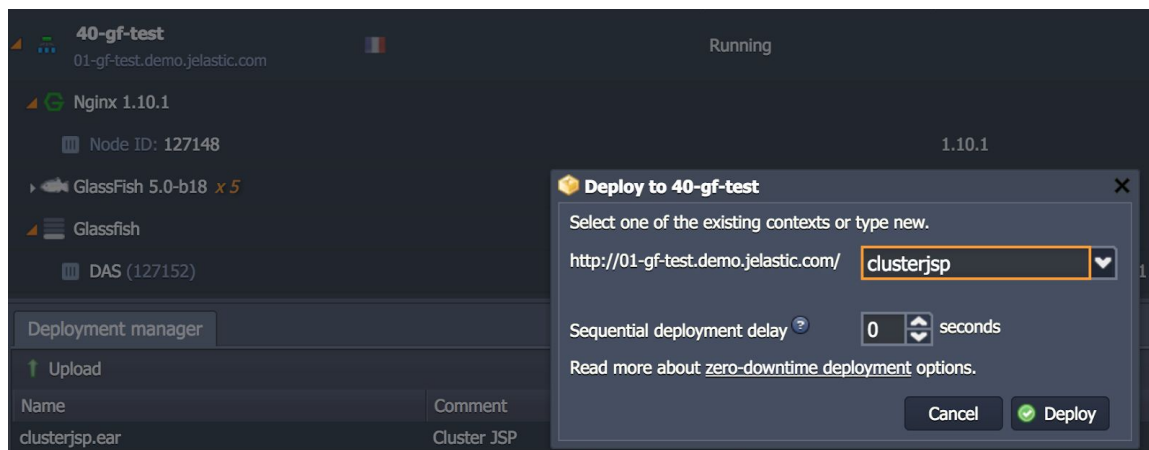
40-gf-test
01-gf-test.demo.jelastic.com

Running

Nginx 1.10.1

Node ID: 127148

1.10.1

GlassFish 5.0-b18 x 5

Glassfish

DAS (127152)

Deployment manager

Upload

| Name | Comment |
|---|---|
| clusterjsp.ear | Cluster JSP |

Deploy to 40-gf-test

Select one of the existing contexts or type new.

http://01-gf-test.demo.jelastic.com/ clusterjsp

Sequential deployment delay 0 seconds

Read more about zero-downtime deployment options.

Cancel Deploy